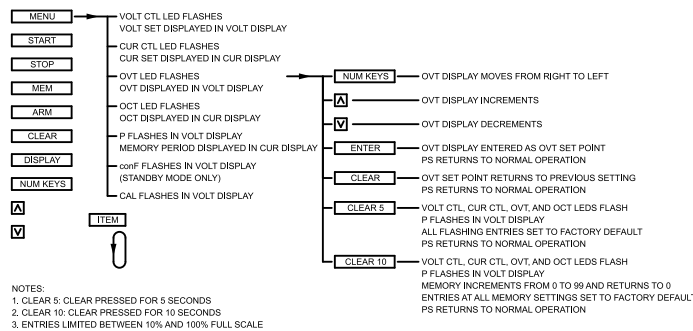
MENU

START

STOP

MEM

ARM

CLEAR

DISPLAY

NUM KEYS

Λ

V

ITEM

VOLT CTL LED FLASHES
VOLT SET DISPLAYED IN VOLT DISPLAY

CUR CTL LED FLASHES
CUR SET DISPLAYED IN CUR DISPLAY

OVT LED FLASHES
OVT DISPLAYED IN VOLT DISPLAY

OCT LED FLASHES
OCT DISPLAYED IN CUR DISPLAY

P FLASHES IN VOLT DISPLAY
MEMORY PERIOD DISPLAYED IN CUR DISPLAY

conF FLASHES IN VOLT DISPLAY
(STANDBY MODE ONLY)

CAL FLASHES IN VOLT DISPLAY

NUM KEYS — OVT DISPLAY MOVES FROM RIGHT TO LEFT

Λ — OVT DISPLAY INCREMENTS

V — OVT DISPLAY DECREMENTS

ENTER — OVT DISPLAY ENTERED AS OVT SET POINT
PS RETURNS TO NORMAL OPERATION

CLEAR — OVT SET POINT RETURNS TO PREVIOUS SETTING
PS RETURNS TO NORMAL OPERATION

CLEAR 5 — VOLT CTL, CUR CTL, OVT, AND OCT LEDS FLASH
P FLASHES IN VOLT DISPLAY
ALL FLASHING ENTRIES SET TO FACTORY DEFAULT
PS RETURNS TO NORMAL OPERATION

CLEAR 10 — VOLT CTL, CUR CTL, OVT, AND OCT LEDS FLASH
P FLASHES IN VOLT DISPLAY
MEMORY INCREMENTS FROM 0 TO 99 AND RETURNS TO 0
ENTRIES AT ALL MEMORY SETTINGS SET TO FACTORY DEFAULT
PS RETURNS TO NORMAL OPERATION

NOTES:
1. CLEAR 5: CLEAR PRESSED FOR 5 SECONDS
2. CLEAR 10: CLEAR PRESSED FOR 10 SECONDS
3. ENTRIES LIMITED BETWEEN 10% AND 100% FULL SCALE